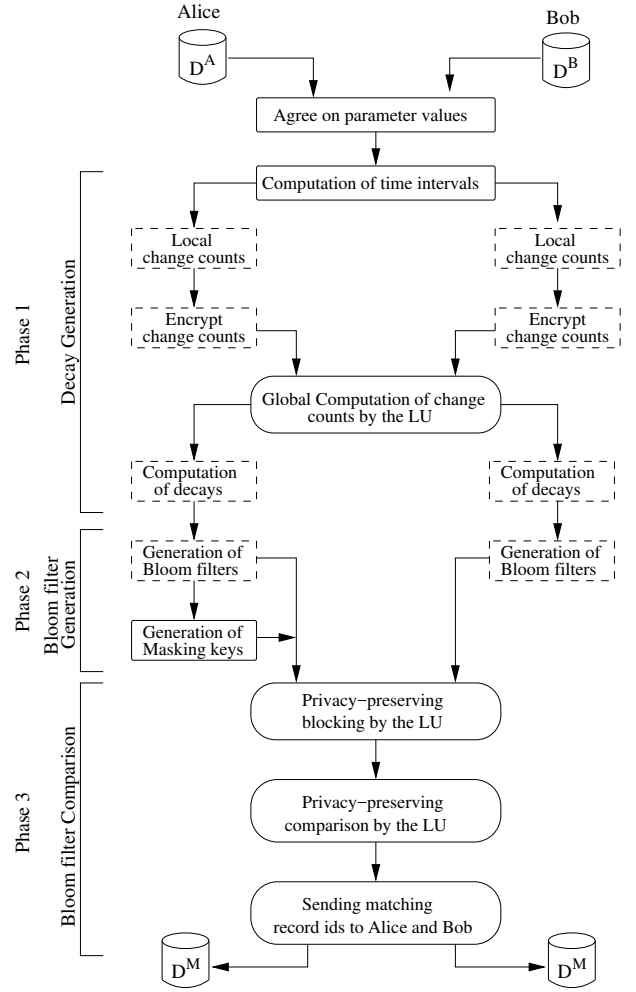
Alice

Bob

$D^A$

$D^B$

Agree on parameter values

Phase 1

Decay Generation

Computation of time intervals

Local change counts

Local change counts

Encrypt change counts

Encrypt change counts

Global Computation of change counts by the LU

Computation of decays

Computation of decays

Phase 2

Bloom filter Generation

Generation of Bloom filters

Generation of Bloom filters

Generation of Masking keys

Phase 3

Bloom filter Comparison

Privacy−preserving blocking by the LU

Privacy−preserving comparison by the LU

Sending matching record ids to Alice and Bob

$D^M$

$D^M$